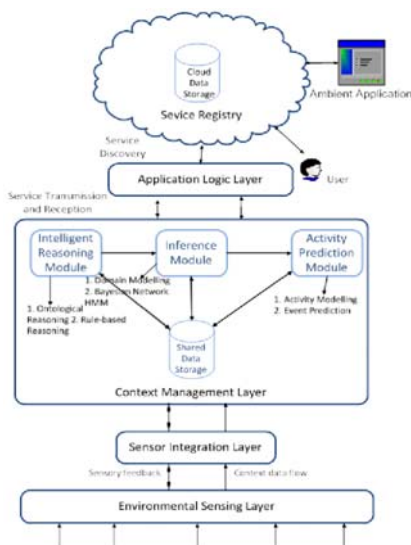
Cloud Data Storage

Ambient Application

Sevice Registry

Service Discovery

User

Application Logic Layer

Service Transmission and Reception

Intelligent Reasoning Module

Inference Module

Activity Prediction Module

1. Domain Modelling
2. Bayesian Network HMM

1. Ontological Reasoning 2. Rule-based Reasoning

1. Activity Modelling
2. Event Prediction

Shared Data Storage

Context Management Layer

Sensor Integration Layer

Sensory feedback

Context data flow

Environmental Sensing Layer